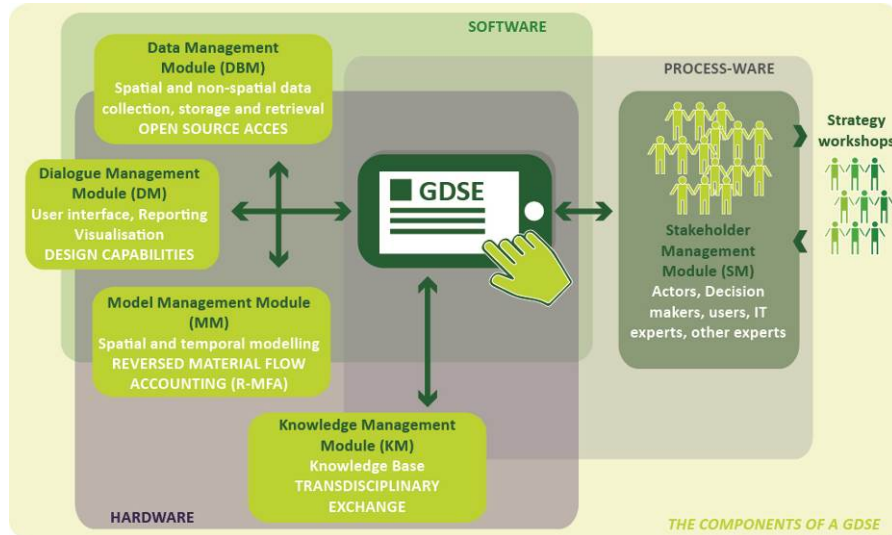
SOFTWARE

PROCESS-WARE

Data Management Module (DBM)
Spatial and non-spatial data collection, storage and retrieval
OPEN SOURCE ACCES

Dialogue Management Module (DM)
User interface, Reporting Visualisation
DESIGN CAPABILITIES

GDSE

Stakeholder Management Module (SM)
Actors, Decision makers, users, IT experts, other experts

Strategy workshops

Model Management Module (MM)
Spatial and temporal modelling
REVERSED MATERIAL FLOW ACCOUNTING (R-MFA)

Knowledge Management Module (KM)
Knowledge Base
TRANSDISCIPLINARY EXCHANGE

HARDWARE

THE COMPONENTS OF A GDSE